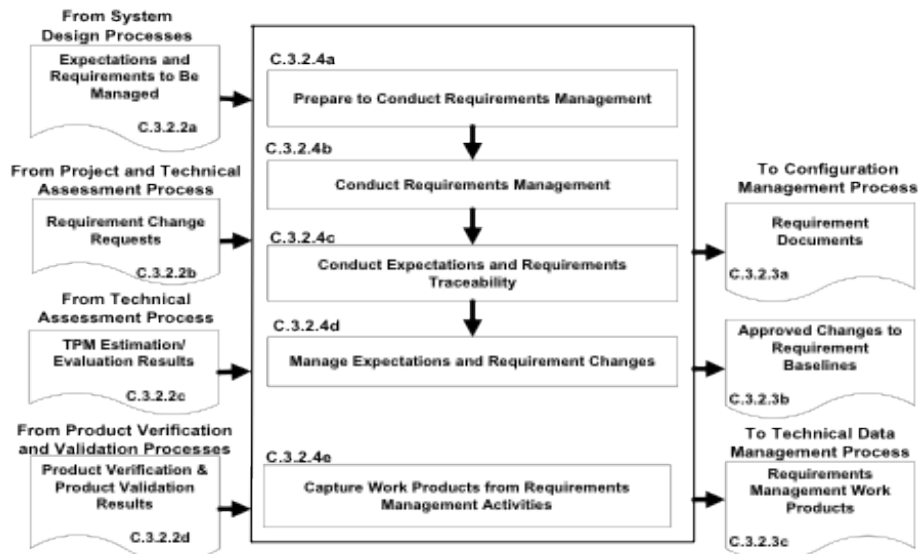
From System Design Processes

Expectations and Requirements to Be Managed

C.3.2.2a

From Project and Technical Assessment Process

Requirement Change Requests

C.3.2.2b

From Technical Assessment Process

TPM Estimation/ Evaluation Results

C.3.2.2c

From Product Verification and Validation Processes

Product Verification & Product Validation Results

C.3.2.2d

C.3.2.4a

Prepare to Conduct Requirements Management

C.3.2.4b

Conduct Requirements Management

C.3.2.4c

Conduct Expectations and Requirements Traceability

C.3.2.4d

Manage Expectations and Requirement Changes

C.3.2.4e

Capture Work Products from Requirements Management Activities

To Configuration Management Process

Requirement Documents

C.3.2.3a

Approved Changes to Requirement Baselines

C.3.2.3b

To Technical Data Management Process

Requirements Management Work Products

C.3.2.3c